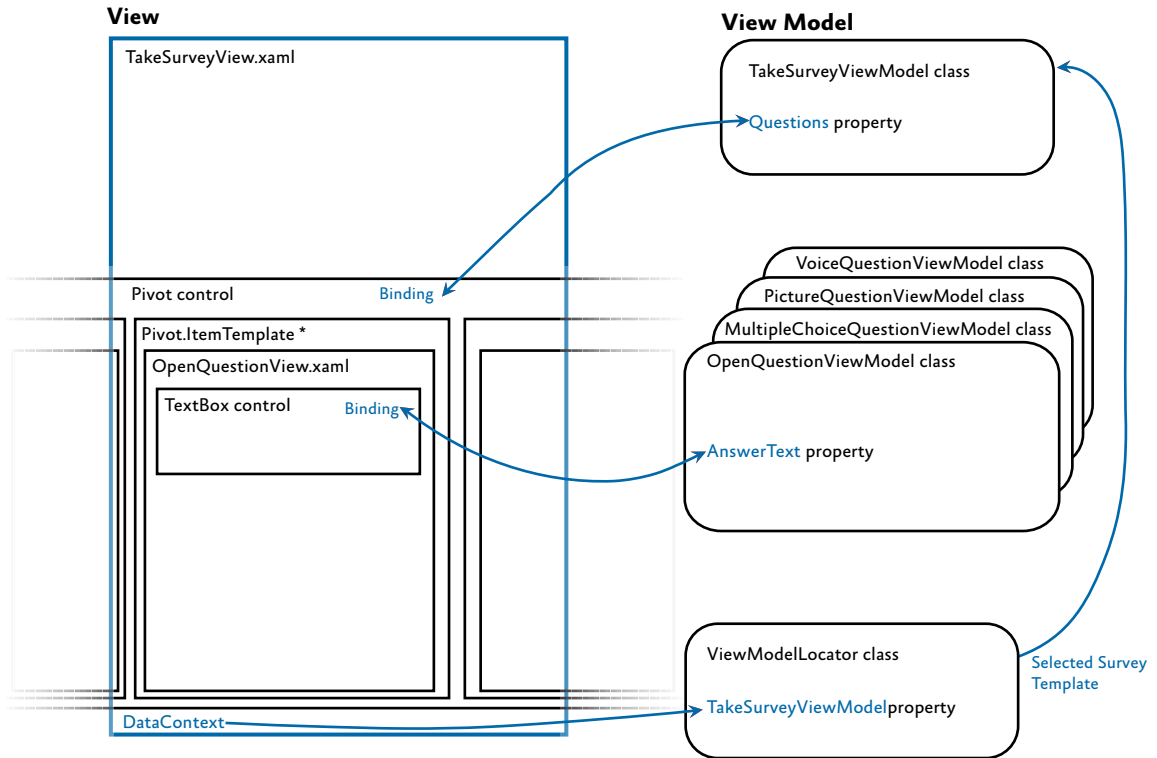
View

TakeSurveyView.xaml

Pivot control

Binding

Pivot.ItemTemplate *

OpenQuestionView.xaml

TextBox control

Binding

DataContext

View Model

TakeSurveyViewModel class

Questions property

VoiceQuestionViewModel class

PictureQuestionViewModel class

MultipleChoiceQuestionViewModel class

OpenQuestionViewModel class

AnswerText property

ViewModelLocator class

TakeSurveyViewModelproperty

Selected Survey Template